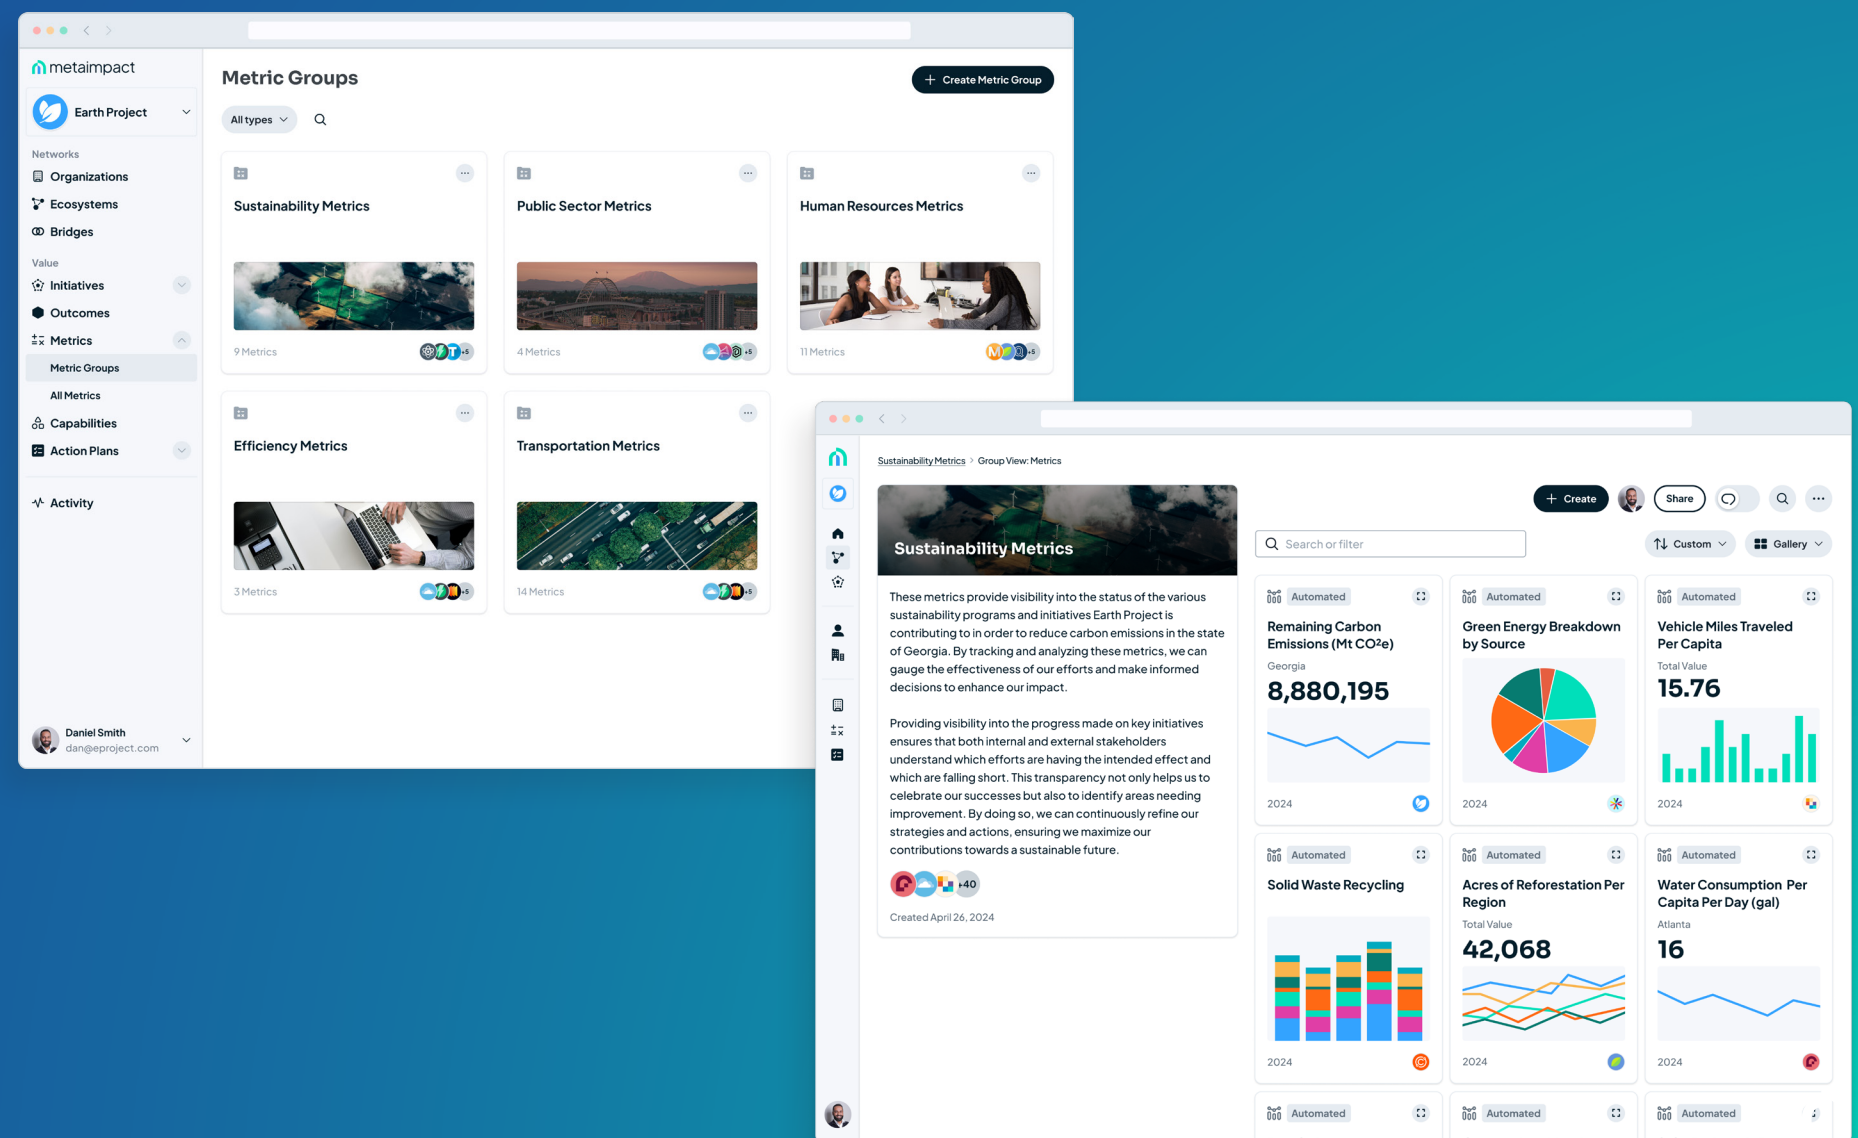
metaimpact

Earth Project

Networks
Organizations
Ecosystems
Bridges

Value
Initiatives
Outcomes
Metrics
Metric Groups
All Metrics
Capabilities
Action Plans

Activity

Daniel Smith
dan@eproject.com

Metric Groups

Create Metric Group

All types

Sustainability Metrics
9 Metrics

Public Sector Metrics
4 Metrics

Human Resources Metrics
11 Metrics

Efficiency Metrics
3 Metrics

Transportation Metrics
14 Metrics

Sustainability Metrics > Group View: Metrics

Create
Share

Sustainability Metrics

These metrics provide visibility into the status of the various sustainability programs and initiatives Earth Project is contributing to in order to reduce carbon emissions in the state of Georgia. By tracking and analyzing these metrics, we can gauge the effectiveness of our efforts and make informed decisions to enhance our impact.

Providing visibility into the progress made on key initiatives ensures that both internal and external stakeholders understand which efforts are having the intended effect and which are falling short. This transparency not only helps us to celebrate our successes but also to identify areas needing improvement. By doing so, we can continuously refine our strategies and actions, ensuring we maximize our contributions towards a sustainable future.

+40

Created April 26, 2024

Search or filter

Custom
Gallery

Automated
Remaining Carbon Emissions (Mt CO²e)
Georgia
8,880,195
2024

Automated
Green Energy Breakdown by Source
2024

Automated
Vehicle Miles Traveled Per Capita
Total Value
15.76
2024

Automated
Solid Waste Recycling
2024

Automated
Acres of Reforestation Per Region
Total Value
42,068
2024

Automated
Water Consumption Per Capita Per Day (gal)
Atlanta
16
2024

Automated
Automated
Automated